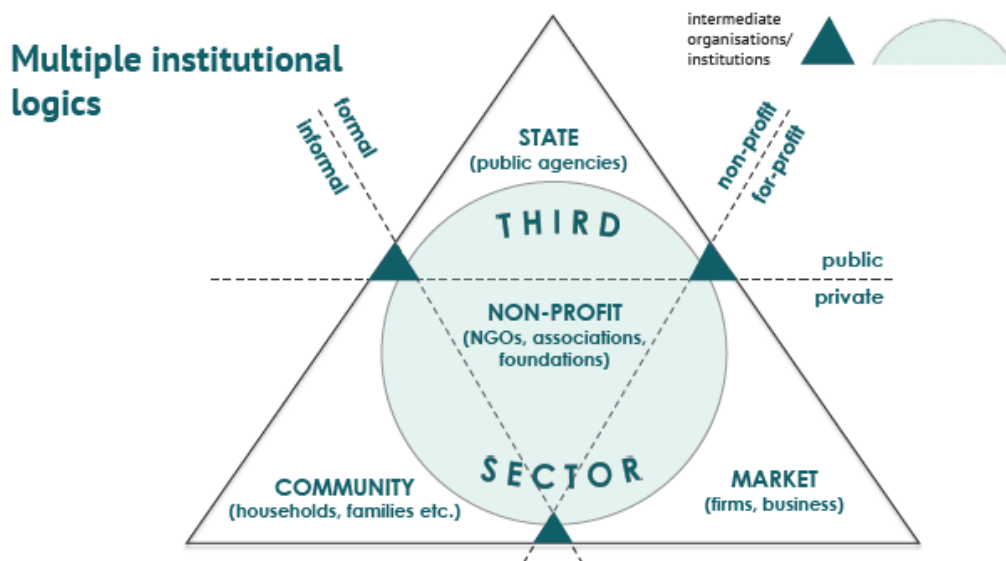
Multiple institutional logics

intermediate organisations/ institutions

formal
informal

STATE
(public agencies)

non-profit
for-profit

THIRD

public
private

NON-PROFIT
(NGOs, associations, foundations)

SECTOR

COMMUNITY
(households, families etc.)

MARKET
(firms, business)